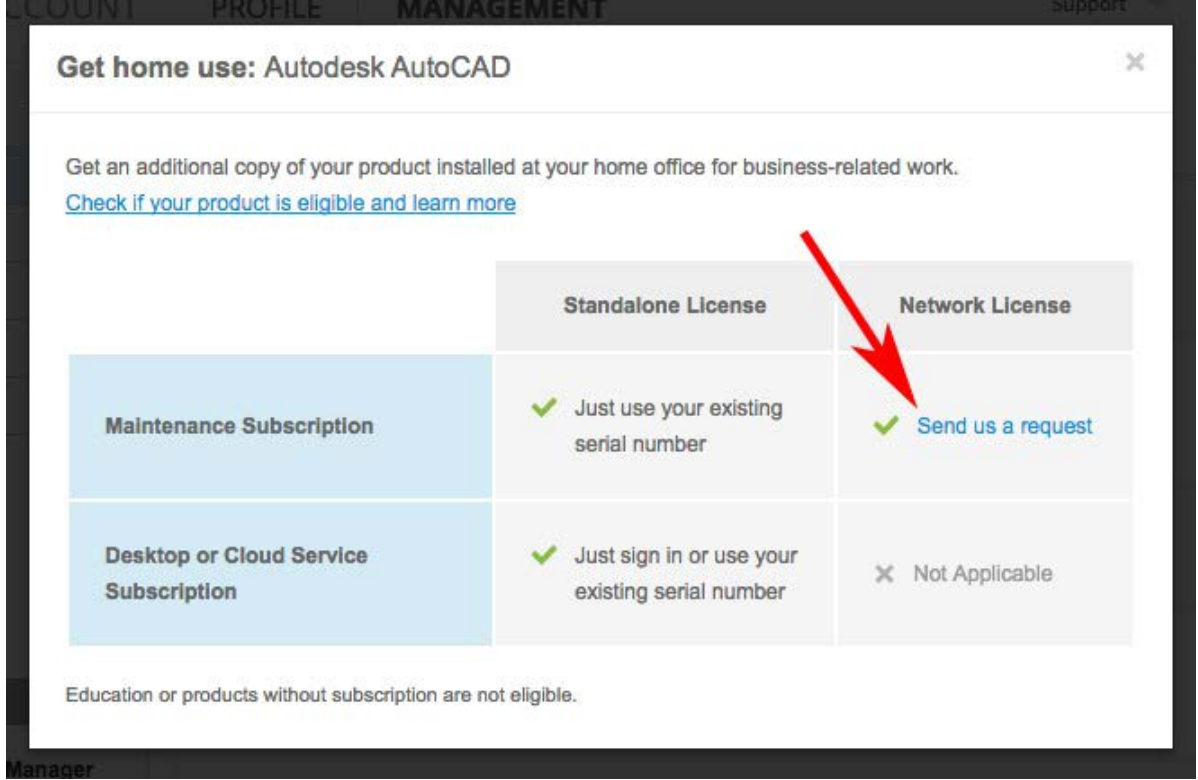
CCOUNT PROFILE MANAGEMENT Support

Get home use: Autodesk AutoCAD ×

Get an additional copy of your product installed at your home office for business-related work.
Check if your product is eligible and learn more

| | Standalone License | Network License |
|---|---|---|
| Maintenance Subscription | ✔ Just use your existing serial number | ✔ Send us a request |
| Desktop or Cloud Service Subscription | ✔ Just sign in or use your existing serial number | ✕ Not Applicable |

Education or products without subscription are not eligible.

Manager